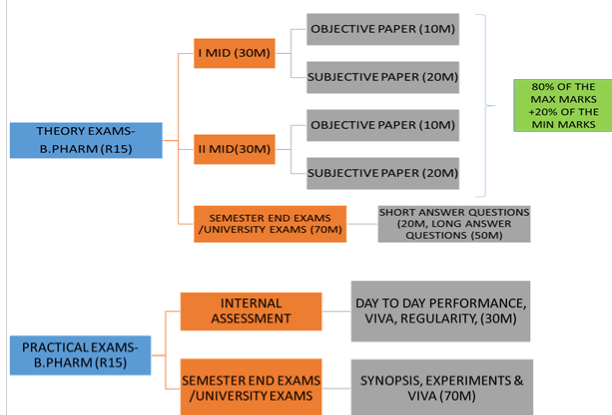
THEORY EXAMS-B.PHARM (R15)

I MID (30M)

OBJECTIVE PAPER (10M)

SUBJECTIVE PAPER (20M)

II MID(30M)

OBJECTIVE PAPER (10M)

SUBJECTIVE PAPER (20M)

80% OF THE MAX MARKS +20% OF THE MIN MARKS

SEMESTER END EXAMS /UNIVERSITY EXAMS (70M)

SHORT ANSWER QUESTIONS (20M, LONG ANSWER QUESTIONS (50M)

PRACTICAL EXAMS-B.PHARM (R15)

INTERNAL ASSESSMENT

DAY TO DAY PERFORMANCE, VIVA, REGULARITY, (30M)

SEMESTER END EXAMS /UNIVERSITY EXAMS

SYNOPSIS, EXPERIMENTS & VIVA (70M)